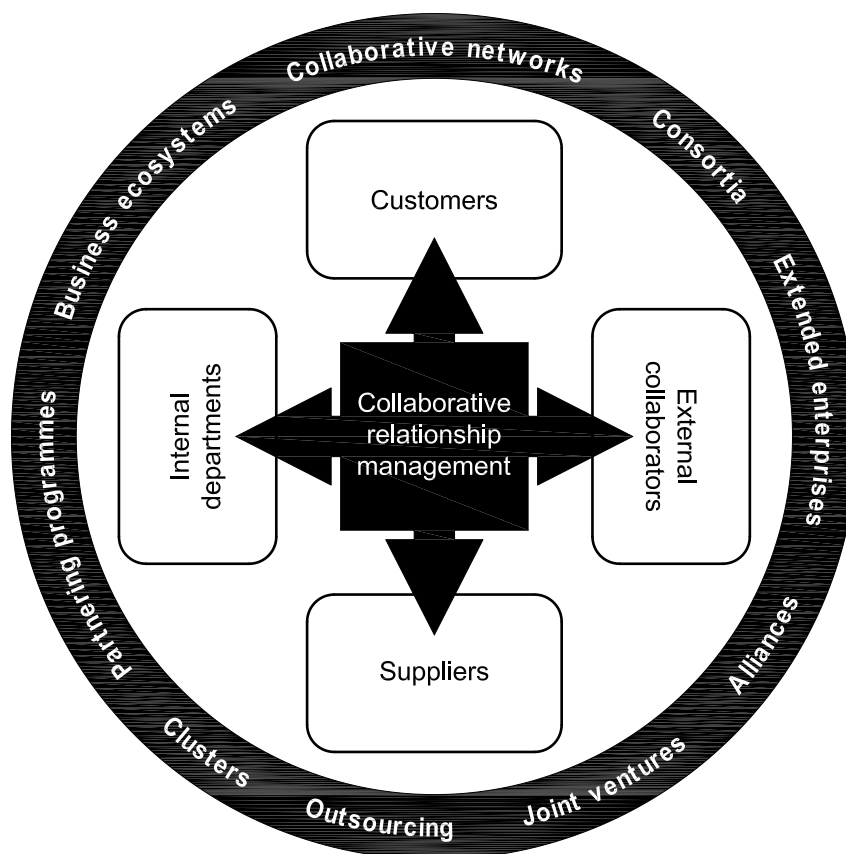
Collaborative networks
Consortia
Extended enterprises
Alliances
Joint ventures
Outsourcing
Clusters
Partnering programmes
Business ecosystems

Customers

Internal departments

Collaborative relationship management

External collaborators

Suppliers